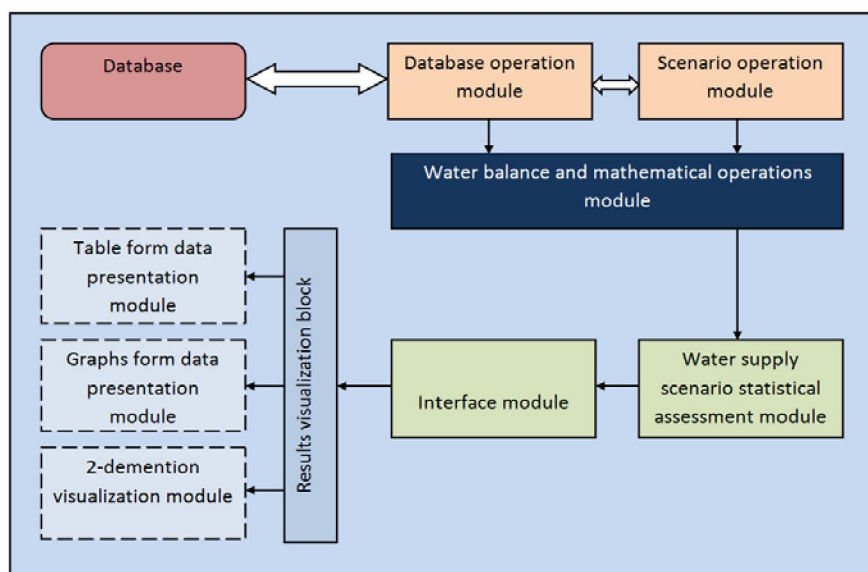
Database

Database operation module

Scenario operation module

Water balance and mathematical operations module

Table form data presentation module

Graphs form data presentation module

2-demention visualization module

Results visualization block

Interface module

Water supply scenario statistical assessment module